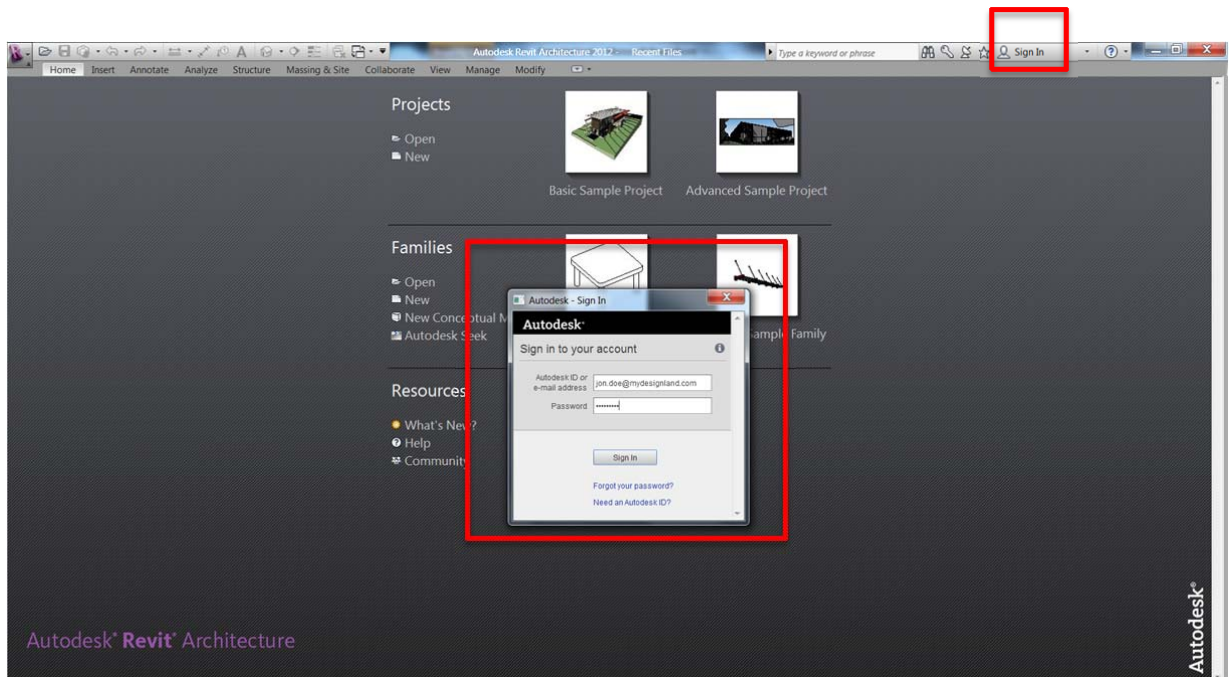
Autodesk Revit Architecture 2012 - Recent Files
Type a keyword or phrase
Sign In

Home Insert Annotate Analyze Structure Massing & Site Collaborate View Manage Modify

Projects
Open
New
Basic Sample Project
Advanced Sample Project

Families
Open
New
New Conce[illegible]tual M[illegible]
Autodesk S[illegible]ek
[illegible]ampl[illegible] Family

Resources
What's Ne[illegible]?
Help
Community

Autodesk - Sign In
Autodesk
Sign in to your account
Autodesk ID or e-mail address
jon.doe@mydesignland.com
Password
••••••••••
Sign In
Forgot your password?
Need an Autodesk ID?

Autodesk® Revit® Architecture
Autodesk®